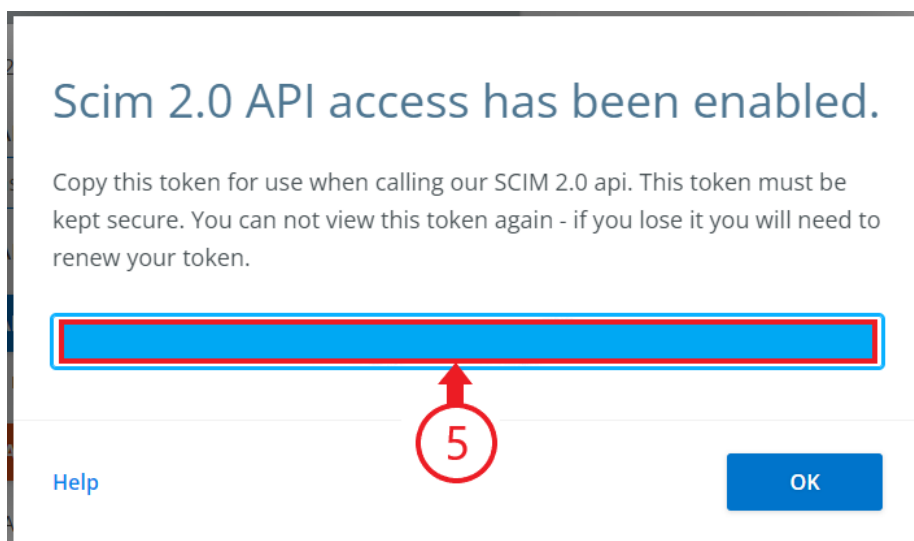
Scim 2.0 API access has been enabled.

Copy this token for use when calling our SCIM 2.0 api. This token must be kept secure. You can not view this token again - if you lose it you will need to renew your token.

5

Help

OK